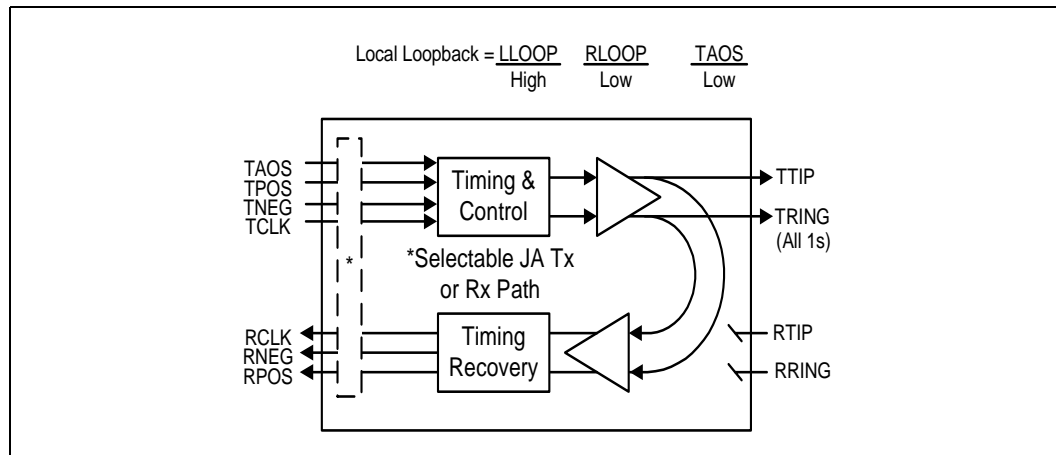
Local Loopback = $\overline{\text{LLOOP}}$ High $\overline{\text{RLOOP}}$ Low $\overline{\text{TAOS}}$ Low

TAOS
TPOS
TNEG
TCLK

Timing & Control

TTIP
TRING
(All 1s)

*

*Selectable JA Tx or Rx Path

RCLK
RNEG
RPOS

Timing Recovery

RTIP
RRING